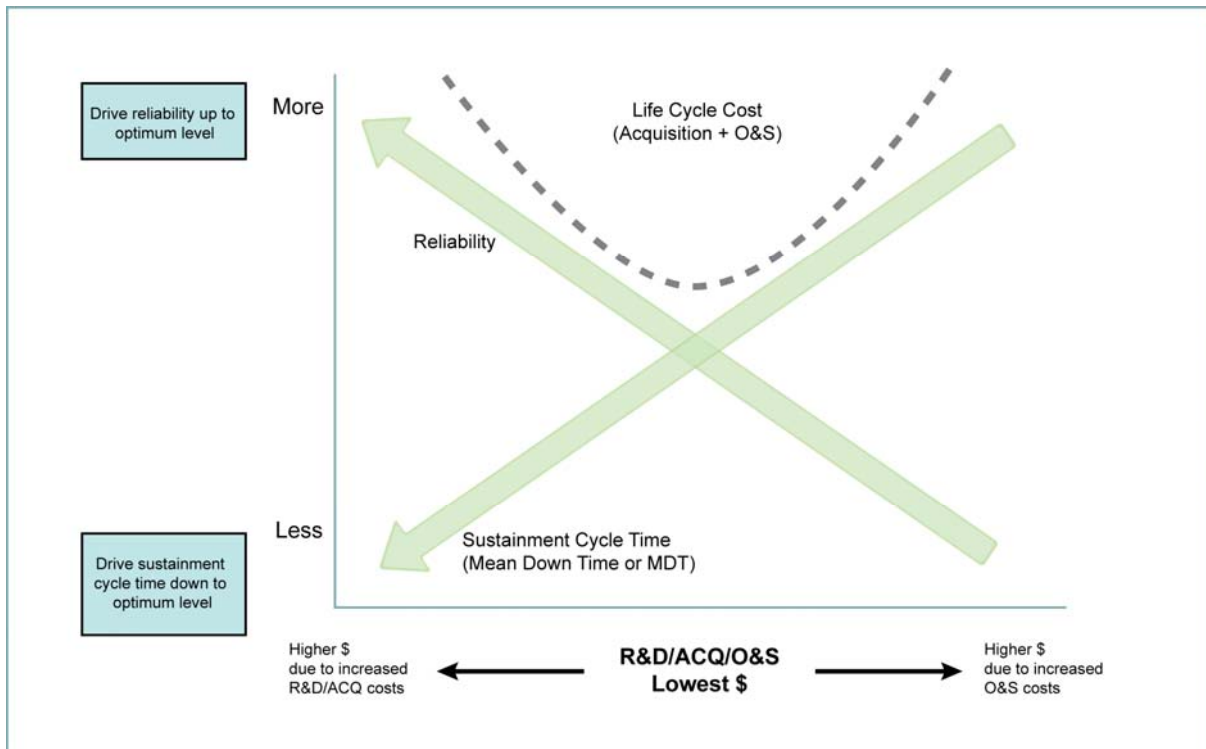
Drive reliability up to optimum level

More

Life Cycle Cost
(Acquisition + O&S)

Reliability

Less

Sustainment Cycle Time
(Mean Down Time or MDT)

Drive sustainment cycle time down to optimum level

Higher $
due to increased
R&D/ACQ costs

R&D/ACQ/O&S
Lowest $

Higher $
due to increased
O&S costs